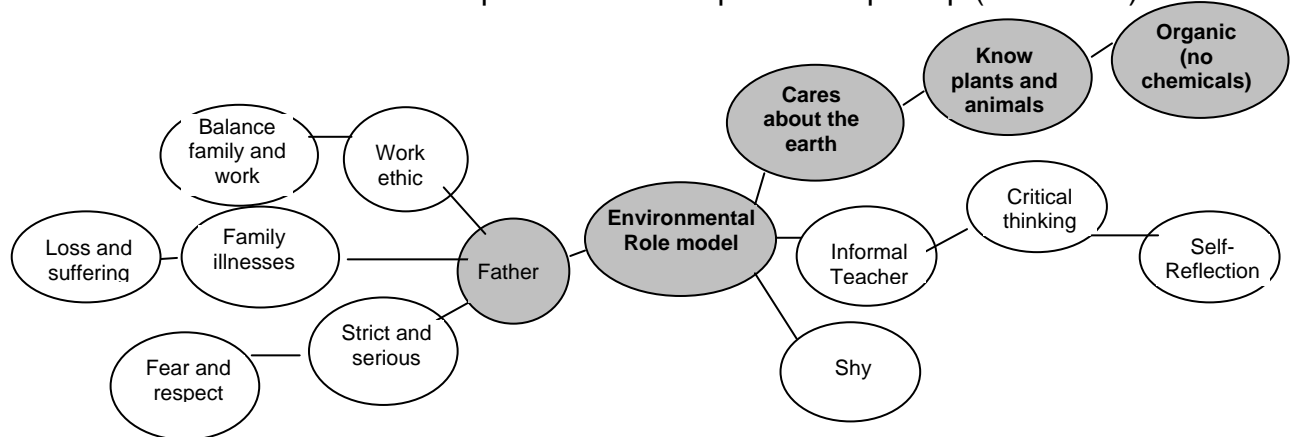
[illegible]

Balance family and work

Work ethic

Loss and suffering

Family illnesses

Father

Fear and respect

Strict and serious

Environmental Role model

Cares about the earth

Know plants and animals

Organic (no chemicals)

Informal Teacher

Critical thinking

Self-Reflection

Shy